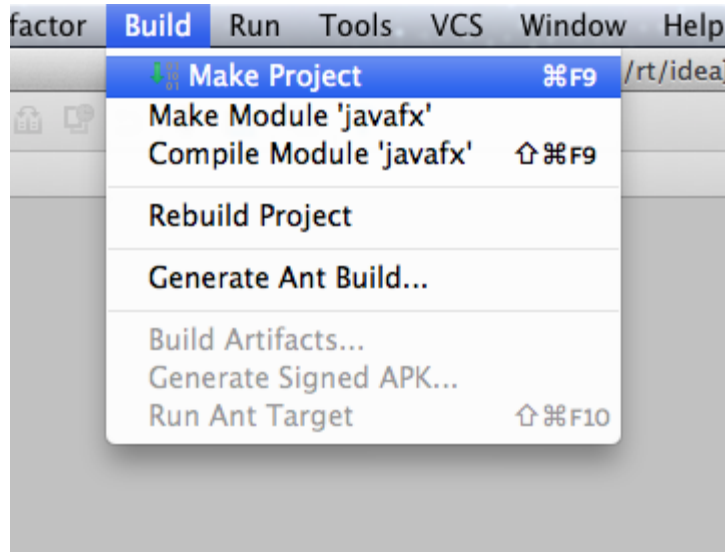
factor Build Run Tools VCS Window Help

/rt/idea

Make Project ⌘F9
Make Module 'javafx'
Compile Module 'javafx' ⇧⌘F9

Rebuild Project

Generate Ant Build...

Build Artifacts...
Generate Signed APK...
Run Ant Target ⇧⌘F10